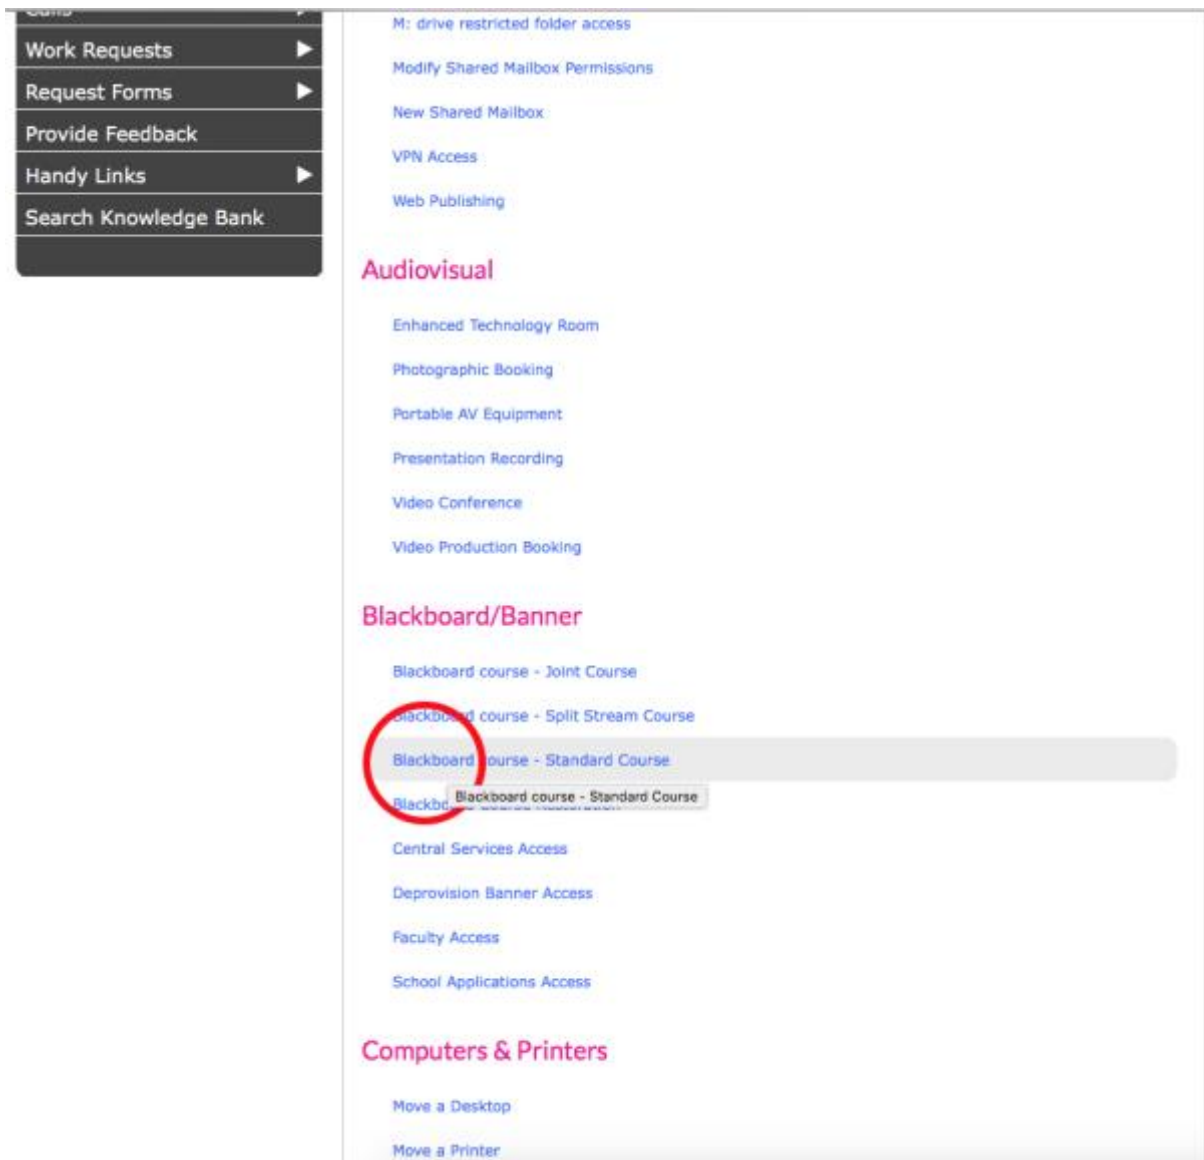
Work Requests
Request Forms
Provide Feedback
Handy Links
Search Knowledge Bank

M: drive restricted folder access

Modify Shared Mailbox Permissions

New Shared Mailbox

VPN Access

Web Publishing

Audiovisual

Enhanced Technology Room

Photographic Booking

Portable AV Equipment

Presentation Recording

Video Conference

Video Production Booking

Blackboard/Banner

Blackboard course - Joint Course

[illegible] course - Split Stream Course

Blackboard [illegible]ourse - Standard Course

Blackbo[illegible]

Blackboard course - Standard Course

Central Services Access

Deprovision Banner Access

Faculty Access

School Applications Access

Computers & Printers

Move a Desktop

Move a Printer